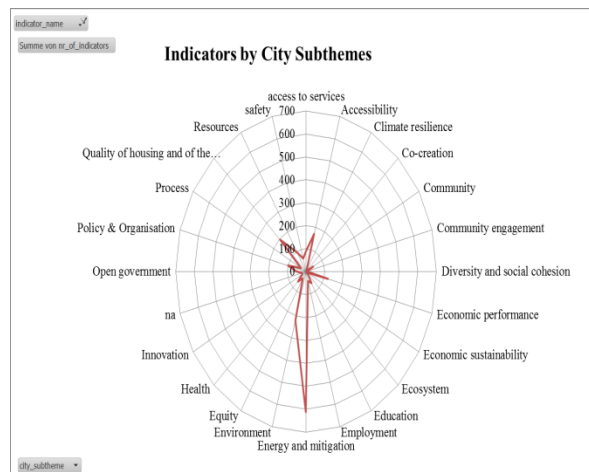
indicator_name

Summe von nr_of_indicators

Indicators by City Subthemes

access to services
Accessibility
Climate resilience
Co-creation
Community
Community engagement
Diversity and social cohesion
Economic performance
Economic sustainability
Ecosystem
Education
Employment
Energy and mitigation
Environment
Equity
Health
Innovation
na
Open government
Policy & Organisation
Process
Quality of housing and of the…
Resources
safety

700
600
500
400
300
200
100
0

city_subtheme